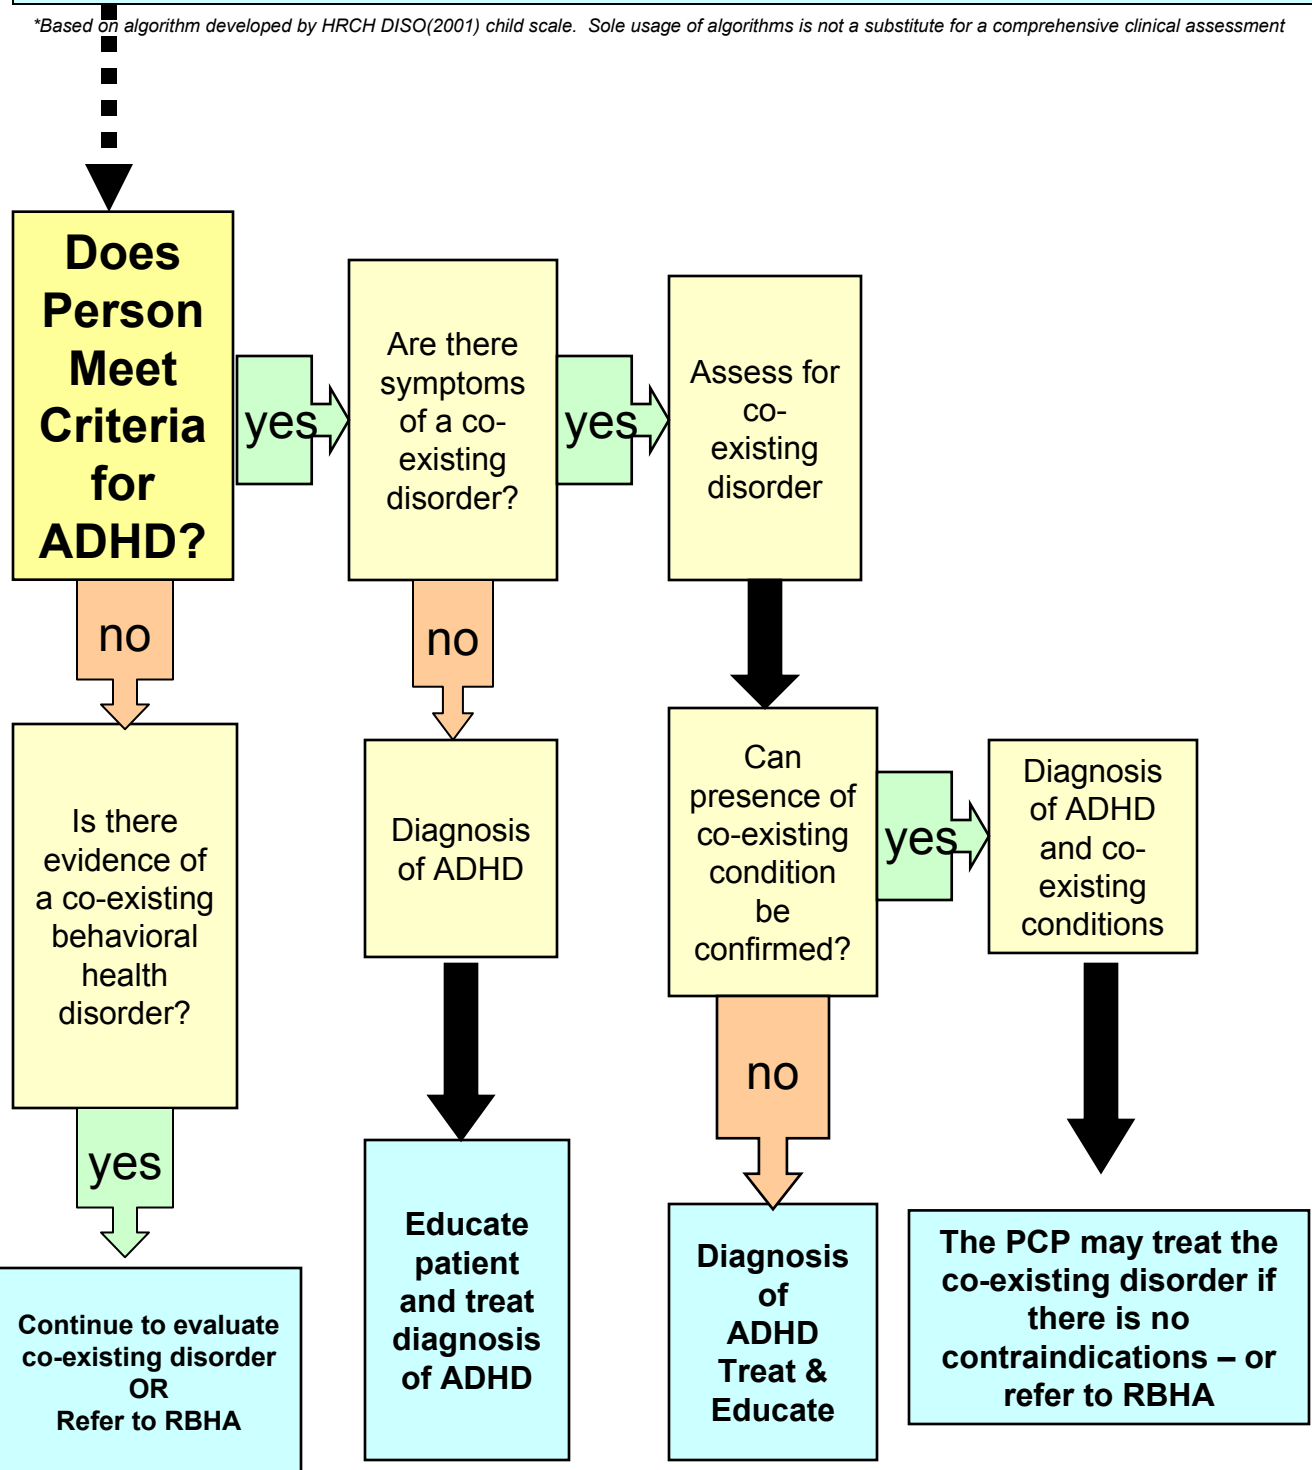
*Based on algorithm developed by HRCH DISO(2001) child scale. Sole usage of algorithms is not a substitute for a comprehensive clinical assessment

Does Person Meet Criteria for ADHD?

yes

Are there symptoms of a co-existing disorder?

yes

Assess for co-existing disorder

no

no

Is there evidence of a co-existing behavioral health disorder?

Diagnosis of ADHD

Can presence of co-existing condition be confirmed?

yes

Diagnosis of ADHD and co-existing conditions

yes

no

Continue to evaluate co-existing disorder OR Refer to RBHA

Educate patient and treat diagnosis of ADHD

Diagnosis of ADHD Treat & Educate

The PCP may treat the co-existing disorder if there is no contraindications – or refer to RBHA